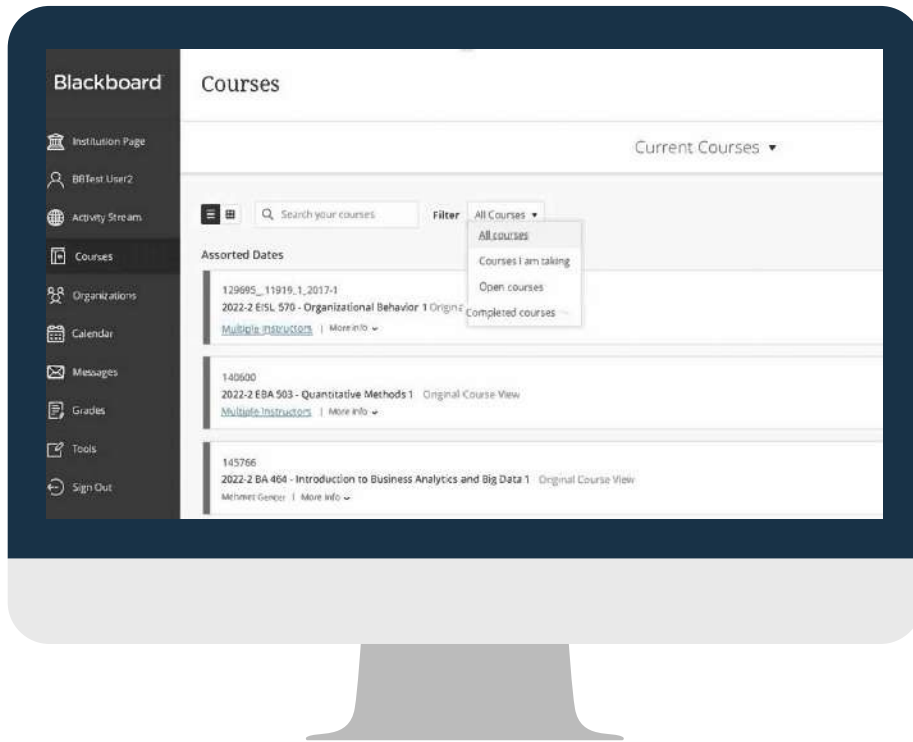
Blackboard

Institution Page

BBTest User2

Activity Stream

Courses

Organizations

Calendar

Messages

Grades

Tools

Sign Out

Courses

Current Courses ▾

Search your courses

Filter All Courses ▾

All courses

Courses I am taking

Open courses

Completed courses

Assorted Dates

129695_11919_1_2017-1
2022-2 EISL 570 - Organizational Behavior 1 Origina
Multiple Instructors | More info ⌄

140600
2022-2 EBA 503 - Quantitative Methods 1 Original Course View
Multiple Instructors | More info ⌄

145766
2022-2 BA 464 - Introduction to Business Analytics and Big Data 1 Original Course View
Mehmet Gencer | More info ⌄